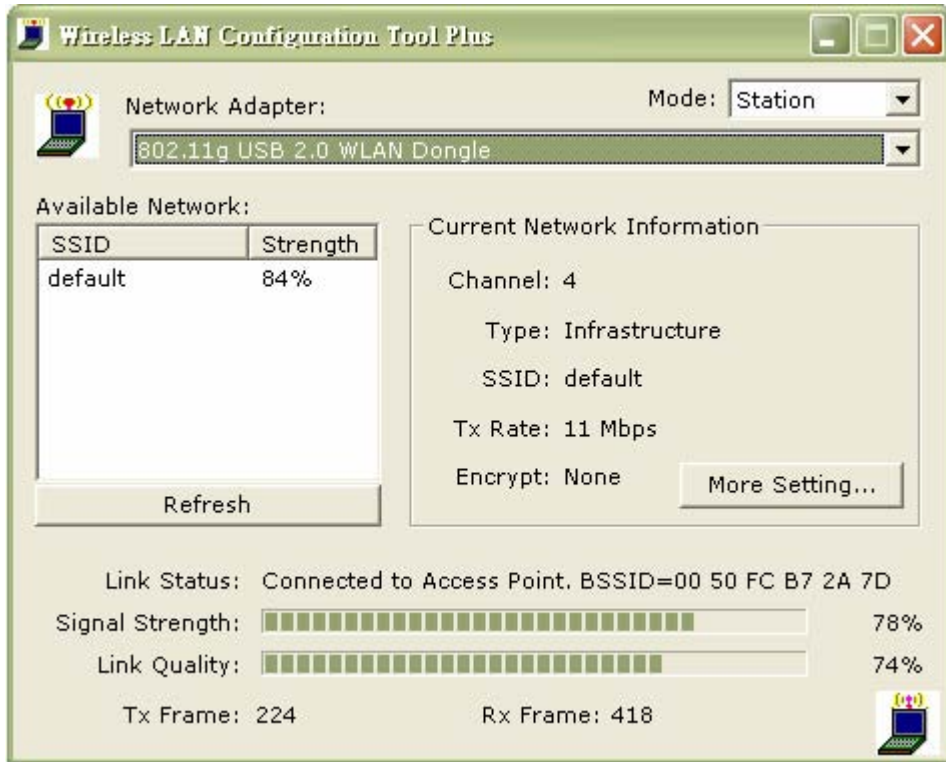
Wireless LAN Configuration Tool Plus

Network Adapter:

Mode: Station

802.11g USB 2.0 WLAN Dongle

Available Network:

| SSID | Strength |
|---|---|
| default | 84% |

Refresh

Current Network Information

Channel: 4

Type: Infrastructure

SSID: default

Tx Rate: 11 Mbps

Encrypt: None

More Setting...

Link Status: Connected to Access Point. BSSID=00 50 FC B7 2A 7D

Signal Strength: 78%

Link Quality: 74%

Tx Frame: 224

Rx Frame: 418